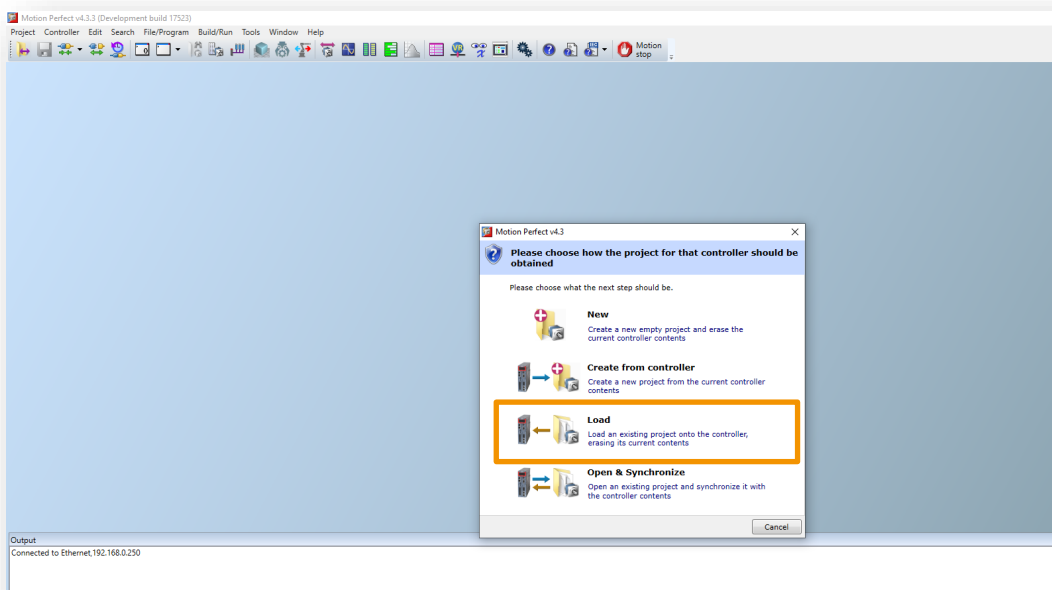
Motion Perfect v4.3.3 (Development build 17523)

Project Controller Edit Search File/Program Build/Run Tools Window Help

Motion stop

Motion Perfect v4.3

Please choose how the project for that controller should be obtained

Please choose what the next step should be.

New
Create a new empty project and erase the current controller contents

Create from controller
Create a new project from the current controller contents

Load
Load an existing project onto the controller, erasing its current contents

Open & Synchronize
Open an existing project and synchronize it with the controller contents

Cancel

Output
Connected to Ethernet,192.168.0.250